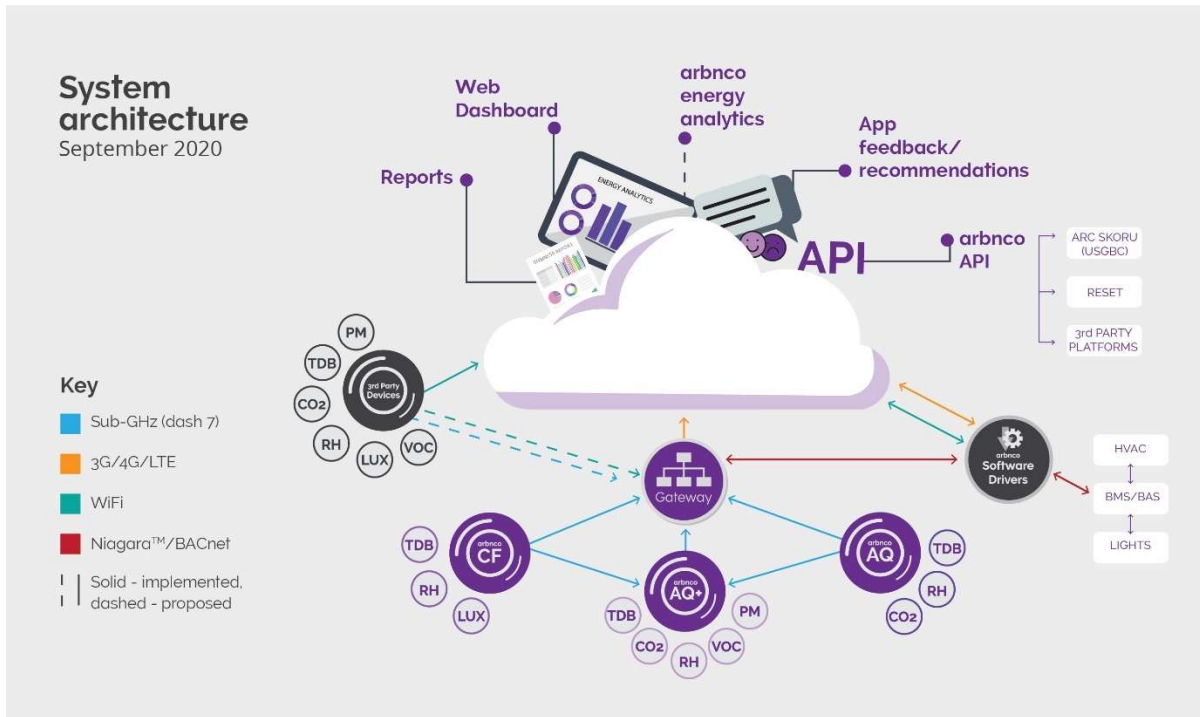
System architecture
September 2020

Web Dashboard

arbnco energy analytics

App feedback/ recommendations

Reports

ENERGY ANALYTICS

API

arbnco API

ARC SKORU (USGBC)

RESET

3rd PARTY PLATFORMS

PM

TDB

3rd Party Devices

$CO_2$

RH

LUX

VOC

Key

Sub-GHz (dash 7)

3G/4G/LTE

WiFi

Niagara™/BACnet

Solid - implemented, dashed - proposed

Gateway

arbnco Software Drivers

HVAC

BMS/BAS

LIGHTS

TDB

arbnco CF

RH

LUX

arbnco AQ+

TDB

PM

$CO_2$

RH

VOC

arbnco AQ

TDB

RH

$CO_2$